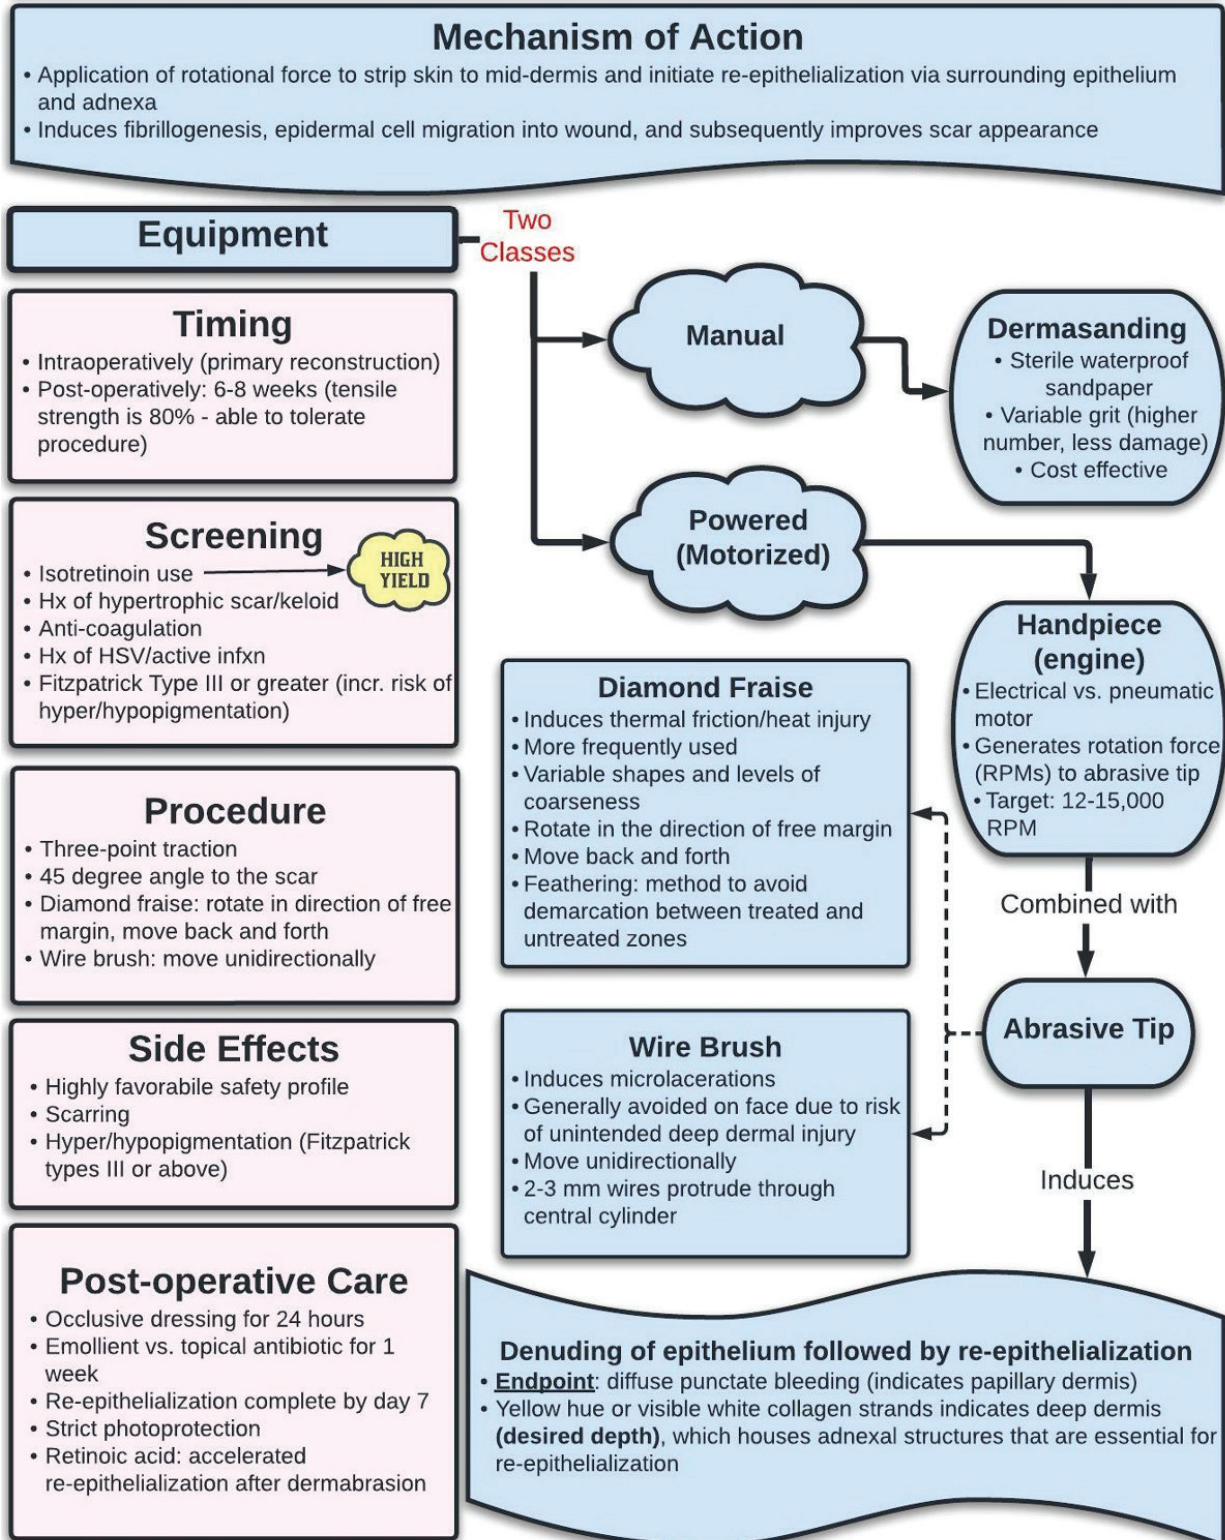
Mechanism of Action

• Application of rotational force to strip skin to mid-dermis and initiate re-epithelialization via surrounding epithelium and adnexa
• Induces fibrillogenesis, epidermal cell migration into wound, and subsequently improves scar appearance

Equipment

Two Classes

Timing
• Intraoperatively (primary reconstruction)
• Post-operatively: 6-8 weeks (tensile strength is 80% - able to tolerate procedure)

Screening
• Isotretinoin use
HIGH YIELD
• Hx of hypertrophic scar/keloid
• Anti-coagulation
• Hx of HSV/active infxn
• Fitzpatrick Type III or greater (incr. risk of hyper/hypopigmentation)

Procedure
• Three-point traction
• 45 degree angle to the scar
• Diamond fraise: rotate in direction of free margin, move back and forth
• Wire brush: move unidirectionally

Side Effects
• Highly favorabile safety profile
• Scarring
• Hyper/hypopigmentation (Fitzpatrick types III or above)

Post-operative Care
• Occlusive dressing for 24 hours
• Emollient vs. topical antibiotic for 1 week
• Re-epithelialization complete by day 7
• Strict photoprotection
• Retinoic acid: accelerated re-epithelialization after dermabrasion

Manual

Dermasanding
• Sterile waterproof sandpaper
• Variable grit (higher number, less damage)
• Cost effective

Powered (Motorized)

Handpiece (engine)
• Electrical vs. pneumatic motor
• Generates rotation force (RPMs) to abrasive tip
• Target: 12-15,000 RPM

Diamond Fraise
• Induces thermal friction/heat injury
• More frequently used
• Variable shapes and levels of coarseness
• Rotate in the direction of free margin
• Move back and forth
• Feathering: method to avoid demarcation between treated and untreated zones

Combined with

Abrasive Tip

Wire Brush
• Induces microlacerations
• Generally avoided on face due to risk of unintended deep dermal injury
• Move unidirectionally
• 2-3 mm wires protrude through central cylinder

Induces

Denuding of epithelium followed by re-epithelialization
• Endpoint: diffuse punctate bleeding (indicates papillary dermis)
• Yellow hue or visible white collagen strands indicates deep dermis (desired depth), which houses adnexal structures that are essential for re-epithelialization